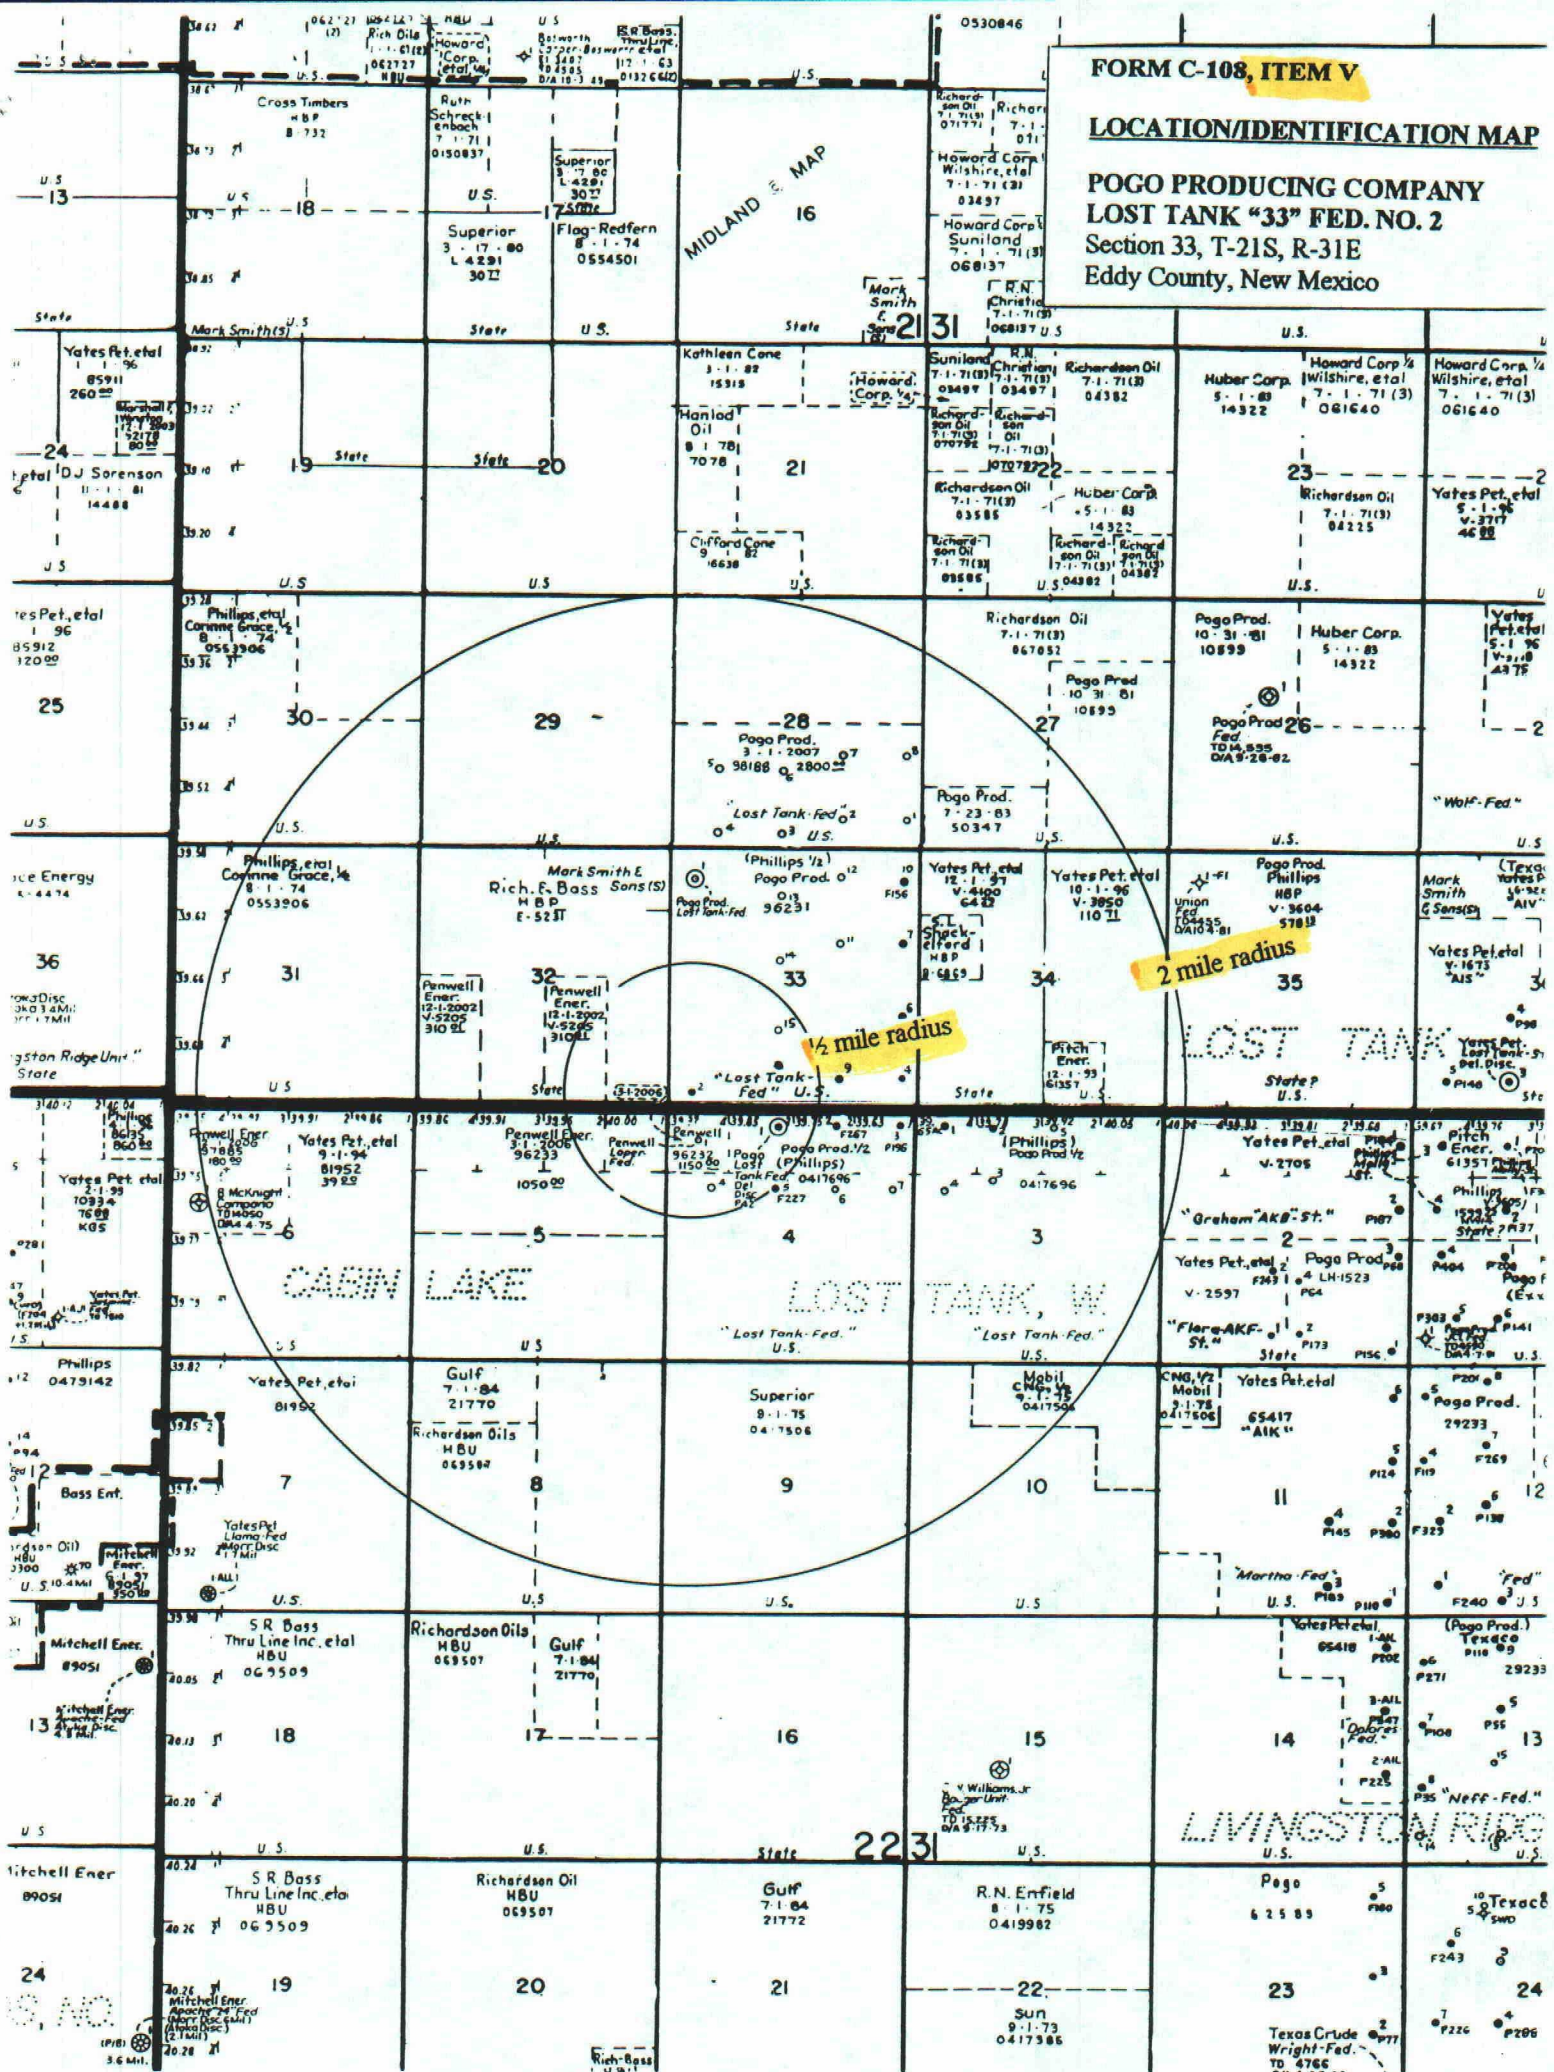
FORM C-108, ITEM V

LOCATION/IDENTIFICATION MAP

POGO PRODUCING COMPANY
LOST TANK "33" FED. NO. 2
Section 33, T-21S, R-31E
Eddy County, New Mexico

½ mile radius

2 mile radius

Cross Timbers HBP 8-732

Rich Oils

Howard Corp. etal

Ruth Schreckenbach 7-1-71 0150837

Superior 3-17-80 L-4291 30⁰⁰

Superior 3-17-80 L-4291 30⁰⁰

Flag-Redfern 8-1-74 0554501

MIDLAND MAP

16

13

18

17

Howard Corp Wilshire, etal 7-1-71(3) 03497

Howard Corp Suniland 7-1-71(3) 068137

Mark Smith & Sons

R.N. Christian 7-1-71(3) 068137

21 31

0530846

Mark Smith(S)

State

U.S.

Yates Pet. etal 85911 260⁰⁰

24

DJ Sorenson 14488

19

20

Kathleen Cone 3-1-82 15315

Howard Corp. ¼

Hanlod Oil 8-1-78 7078

21

Clifford Cone 9-1-82 16638

Suniland 7-1-71(3) 03497

R.N. Christian 7-1-71(3) 03497

Richardson Oil 7-1-71(3) 04382

Richardson Oil 7-1-71(3) 070792

22

Richardson Oil 7-1-71(3) 03585

Huber Corp. 5-1-83 14322

Richardson Oil 7-1-71(3) 04382

Huber Corp. 5-1-83 14322

Howard Corp ¼ Wilshire, etal 7-1-71(3) 061640

Howard Corp ¼ Wilshire, etal 7-1-71(3) 061640

23

Richardson Oil 7-1-71(3) 04225

Yates Pet. etal 5-1-96 V-3717 46⁰⁰

Yates Pet. etal 85912 120⁰⁰

25

Phillips, etal Corinne Grace, ½ 8-1-74 0553906

30

29

28

Pogo Prod. 3-1-2007 98188 2800⁰⁰

"Lost Tank-Fed"

Richardson Oil 7-1-71(3) 067052

Pogo Prod 10-31-81 10695

27

Pogo Prod. 7-23-83 50347

Pogo Prod. 10-31-81 10695

Huber Corp. 5-1-83 14322

Pogo Prod Fed. TD14,595 D/A9-28-82

26

Yates Pet. etal 5-1-96

"Wolf-Fed."

Energy

Phillips, etal Corinne Grace, ½ 8-1-74 0553906

Rich. & Bass HBP E-5231

Mark Smith & Sons(S)

Pogo Prod. Lost Tank-Fed

(Phillips ½) Pogo Prod. 96231

Yates Pet. etal 12-1-97 V-4100 64⁰⁰

Shackelford HBP B-6869

Yates Pet. etal 10-1-96 V-3850 110⁰⁰

Union Fed. TD4455 D/A10-4-81

Pogo Prod. Phillips HBP V-3604 578⁰⁰

Mark Smith & Sons(S)

36

31

Penwell Ener. 12-1-2002 V-5205 310⁰⁰

32

Penwell Ener. 12-1-2002 V-5205 310⁰⁰

33

34

35

Yates Pet. etal V-1673 "AIS"

LOST TANK

Pitch Ener. 12-1-93 61357

"Lost Tank-Fed"

Livingston Ridge Unit

State

Yates Pet. Lost Tank-St. Del. Disc.

Yates Pet. etal

Penwell Ener. 1-2006 97885 180⁰⁰

Yates Pet. etal 9-1-94 81952 39⁰⁰

McKnight Company TD14050 D/A4-4-75

Penwell Ener. 3-1-2006 96233 1050⁰⁰

Penwell Lopez Fed.

Penwell Oil 96232 1150⁰⁰

Pogo Lost Tank Fed. Del. Disc.

Pogo Prod. ½ (Phillips) 0417696

(Phillips) Pogo Prod ½ 0417696

Yates Pet. etal V-2705

Pitch Ener. 61357

Phillips

6

5

4

3

"Graham AKB-St."

2

Yates Pet. etal V-2597

Pogo Prod. LH-1523

State

CABIN LAKE

LOST TANK, W.

"Lost Tank-Fed."

"Lost Tank-Fed."

"Flora-AKF-St."

Phillips 0473142

Yates Pet. etal 81952

Gulf 7-1-84 21770

Richardson Oils HBU 069507

Superior 9-1-75 0417506

Mobil CNG ½ 9-1-75 0417506

CNG ½ Mobil 9-1-75 0417506

Yates Pet. etal 65417 "AIK"

Pogo Prod. 29233

12

Bass Ent.

7

8

9

10

11

Yates Pet. Llama-Fed.

Mitchell Ener. 6-1-97 89051

"Martha-Fed"

"Fed"

Yates Pet. etal. 65418

(Pogo Prod.) Texaco 29233

Mitchell Ener. 89051

S R Bass Thru Line Inc. etal HBU 069509

Richardson Oils HBU 069507

Gulf 7-1-84 21770

13

18

17

16

15

14

13

Mitchell Ener. Apache Fed.

Williams Jr. Badger Unit Fed. TD 15225 D/A 9-17-73

"Dolores Fed."

"Neff-Fed."

LIVINGSTON RIDGE

22 31

Mitchell Ener 89051

S R Bass Thru Line Inc. etal HBU 069509

Richardson Oil HBU 069507

Gulf 7-1-84 21772

R.N. Enfield 8-1-75 0419982

Pogo 6-1-85

Texaco

24

19

20

21

22

Sun 9-1-73 0417386

23

24

Mitchell Ener Apache "24" Fed

Rich-Bass

Texas Crude Wright-Fed. TD 4766

U.S.